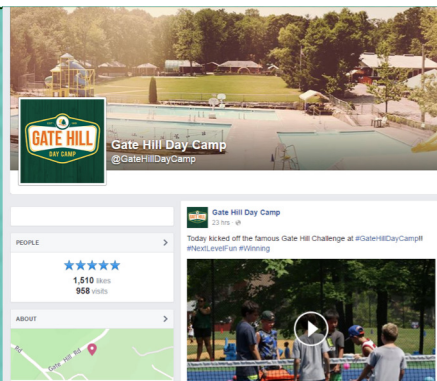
GATE HILL
DAY CAMP

Gate Hill Day Camp
@GateHillDayCamp

PEOPLE
★★★★★
1,510 likes
958 visits

ABOUT

Gate Hill Rd

Gate Hill Day Camp
23 hrs ·

Today kicked off the famous Gate Hill Challenge at #GateHillDayCamp!! #NextLevelFun #Winning